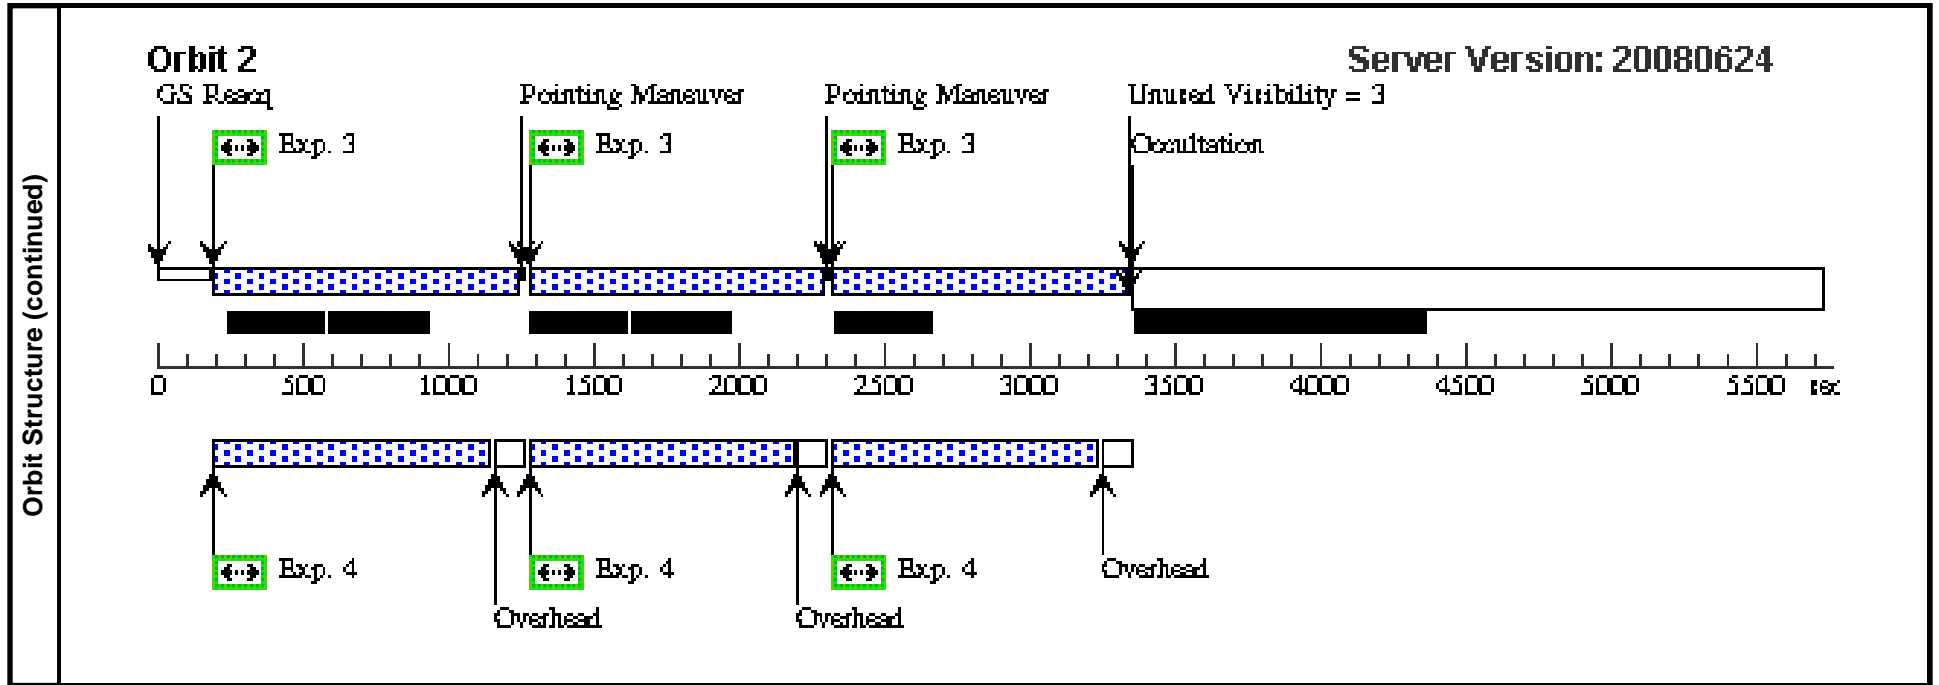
Orbit Structure (continued)

Orbit 2

Server Version: 20080624

GS Reacq

Pointing Maneuver

Pointing Maneuver

Unused Visibility = 3

Exp. 3

Exp. 3

Exp. 3

Occultation

0 500 1000 1500 2000 2500 3000 3500 4000 4500 5000 5500 sec

Exp. 4

Exp. 4

Exp. 4

Overhead

Overhead

Overhead